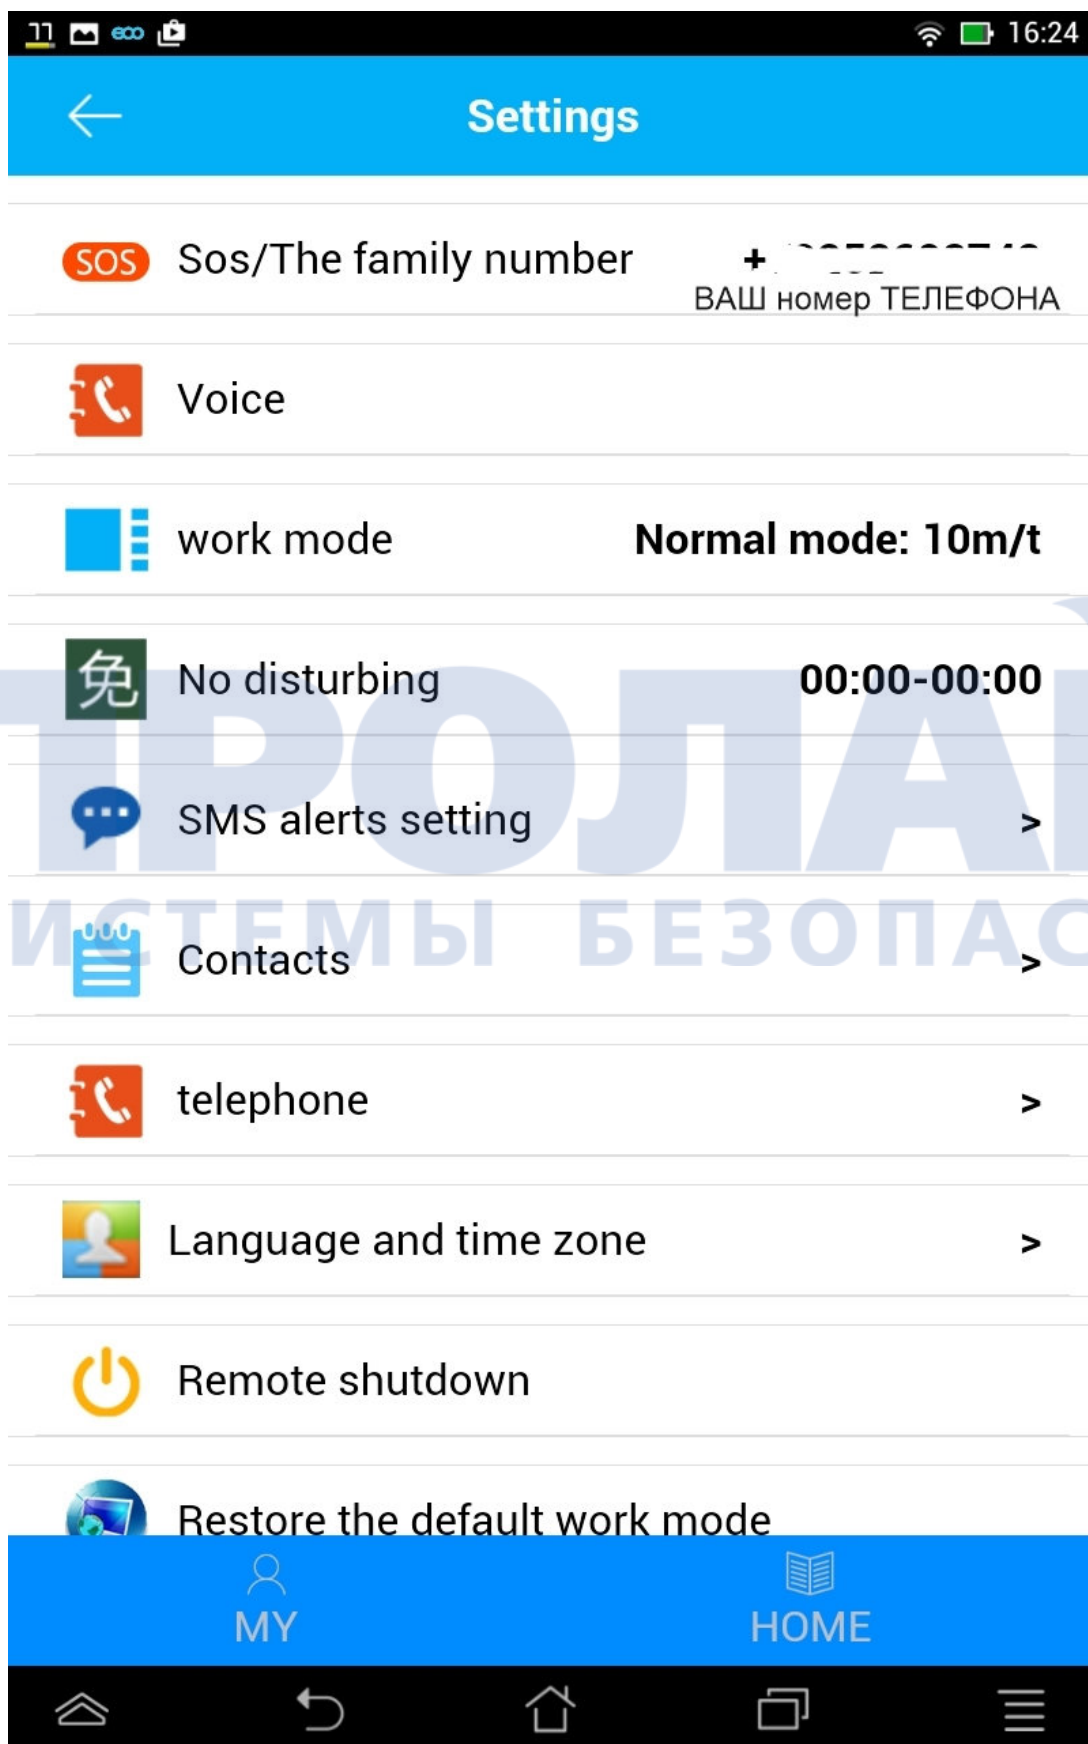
16:24

Settings

SOS Sos/The family number + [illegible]
ВАШ номер ТЕЛЕФОНА

Voice

work mode Normal mode: 10m/t

免 No disturbing 00:00-00:00

SMS alerts setting >

Contacts >

telephone >

Language and time zone >

Remote shutdown

Restore the default work mode

MY HOME

ТРОЛАІ
ИСТЕМЫ БЕЗОПАС